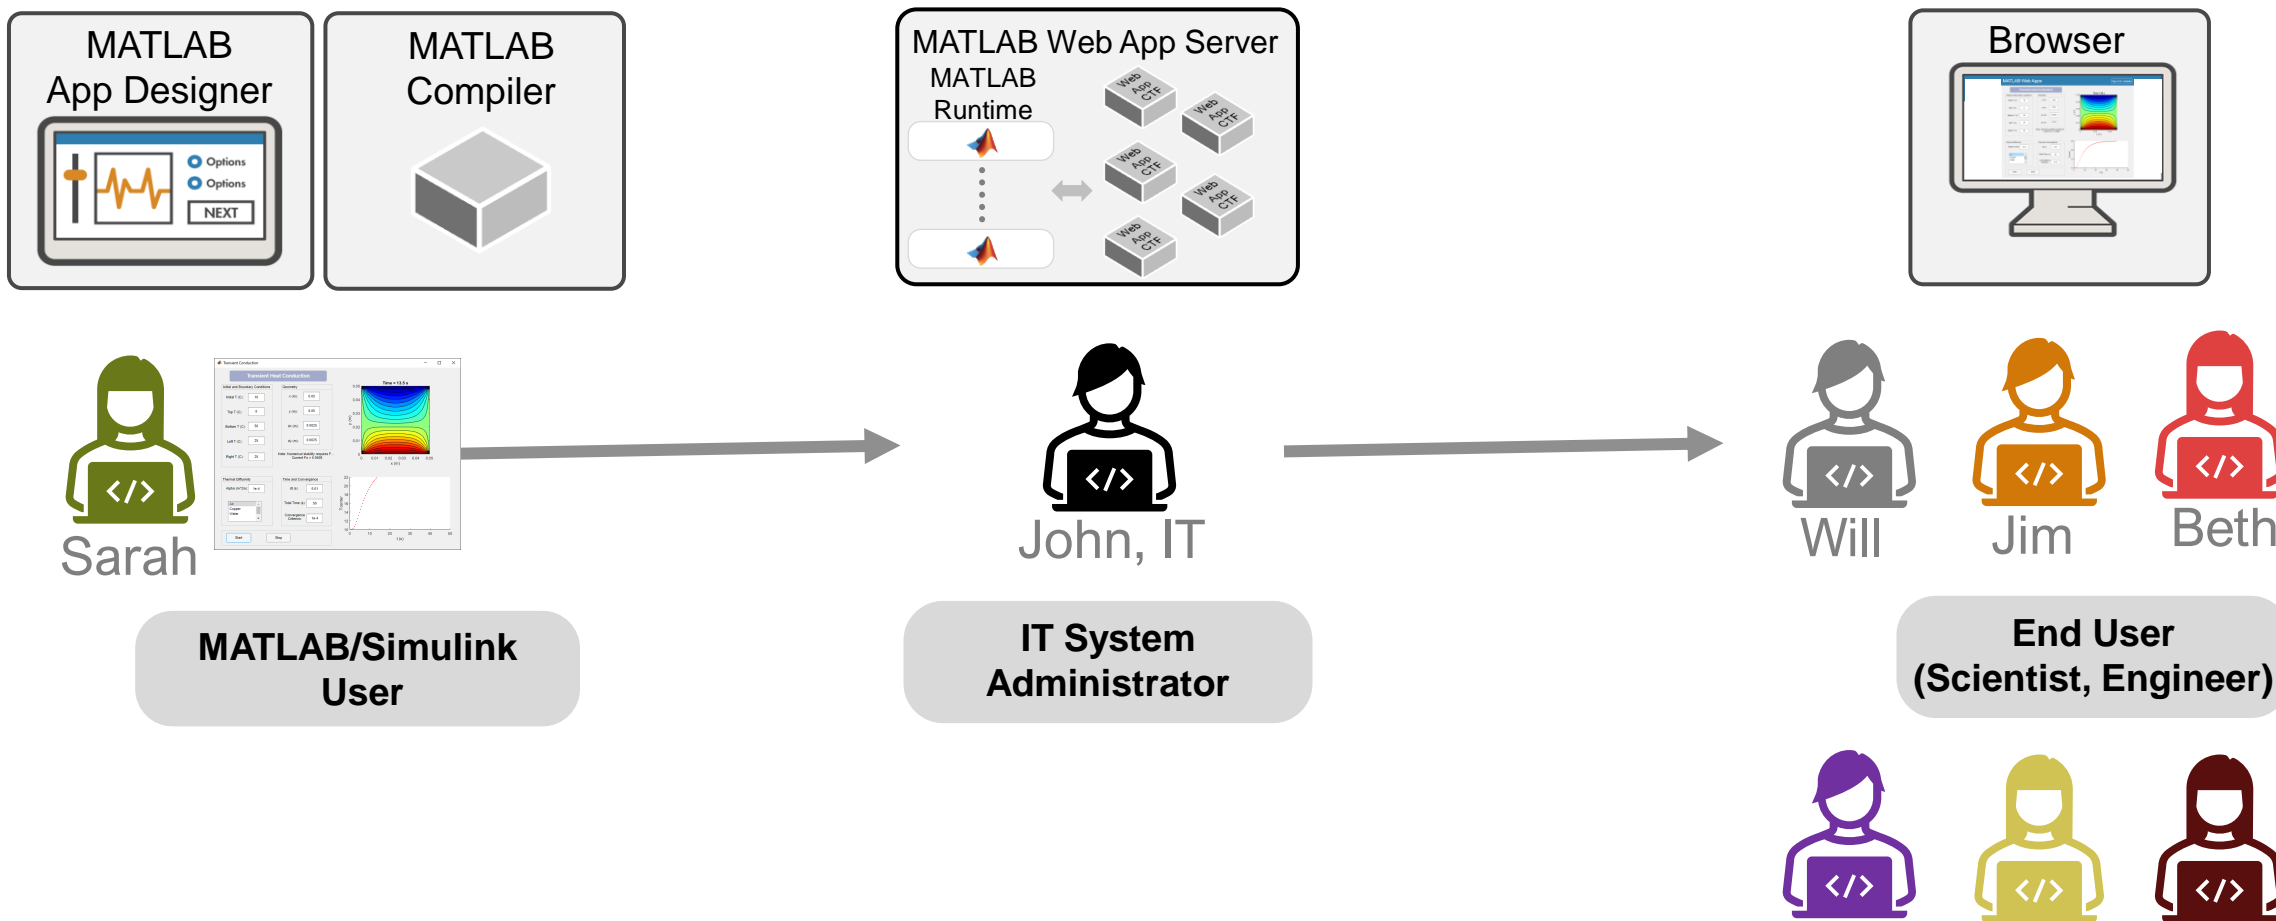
MATLAB App Designer

Options
Options
NEXT

MATLAB Compiler

MATLAB Web App Server
MATLAB Runtime

Web App CTF
Web App CTF
Web App CTF
Web App CTF
Web App CTF

Browser

Sarah

</>

John, IT

</>

Will
Jim
Beth

</>
</>
</>

MATLAB/Simulink User

IT System Administrator

End User (Scientist, Engineer)

</>
</>
</>